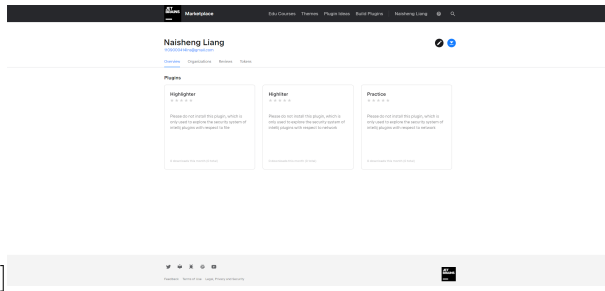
JET BRAINS

Marketplace

Edu Courses Themes Plugin Ideas Build Plugins Naisheng Liang

Naisheng Liang

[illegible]@gmail.com

Overview Organizations Review Tokens

Plugins

Highlighter

Please do not install this plugin, which is only used to explore the security system of intellij plugins with respect to file.

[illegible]

Highliter

Please do not install this plugin, which is only used to explore the security system of intellij plugins with respect to network.

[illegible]

Practice

Please do not install this plugin, which is only used to explore the security system of intellij plugins with respect to network.

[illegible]

Feedback Terms of Use Legal, Privacy and Security

JET BRAINS